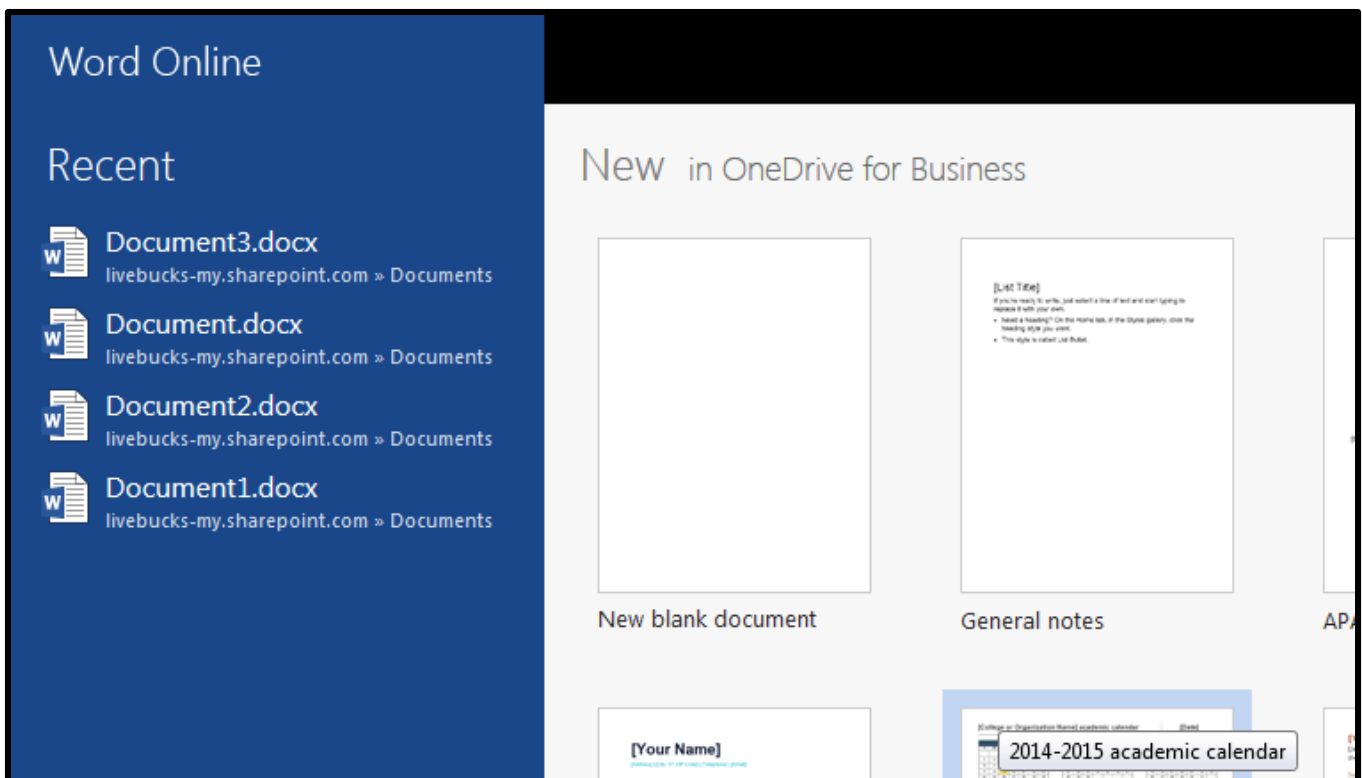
Word Online

Recent

Document3.docx
livebucks-my.sharepoint.com » Documents

Document.docx
livebucks-my.sharepoint.com » Documents

Document2.docx
livebucks-my.sharepoint.com » Documents

Document1.docx
livebucks-my.sharepoint.com » Documents

New in OneDrive for Business

[List Title]
If you're ready to write, just select a line of text and start typing to replace it with your own.
• Need a heading? On the Home tab, in the Styles gallery, click the heading style you want.
• This style is called List Bullet.

New blank document

General notes

APA

[Your Name]
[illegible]

[College or Organization Name] academic calendar [Date]

2014-2015 academic calendar